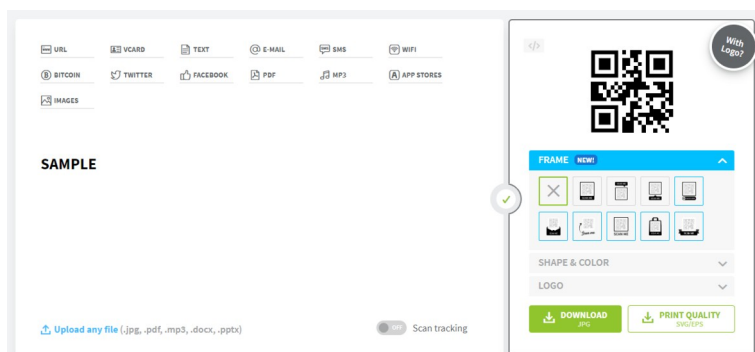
URL VCARD TEXT E-MAIL SMS WIFI
BITCOIN TWITTER FACEBOOK PDF MP3 APP STORES
IMAGES

SAMPLE

Upload any file (.jpg, .pdf, .mp3, .docx, .pptx)

OFF Scan tracking

With Logo?

FRAME NEW!

SHAPE & COLOR

LOGO

DOWNLOAD JPG

PRINT QUALITY SVG/EPS